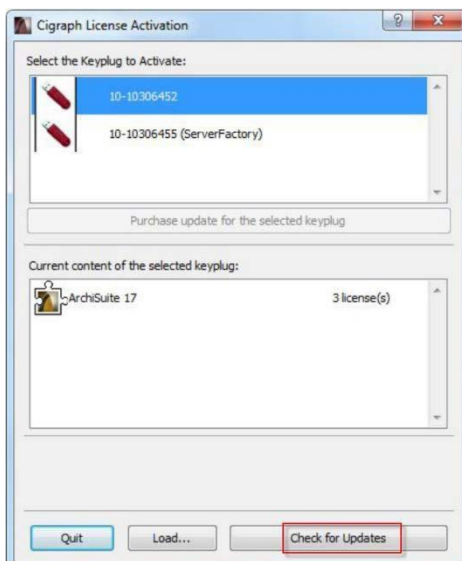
Cigraph License Activation

Select the Keyplug to Activate:

10-10306452

10-10306455 (ServerFactory)

Purchase update for the selected keyplug

Current content of the selected keyplug:

ArchiSuite 17

3 license(s)

Quit

Load...

Check for Updates